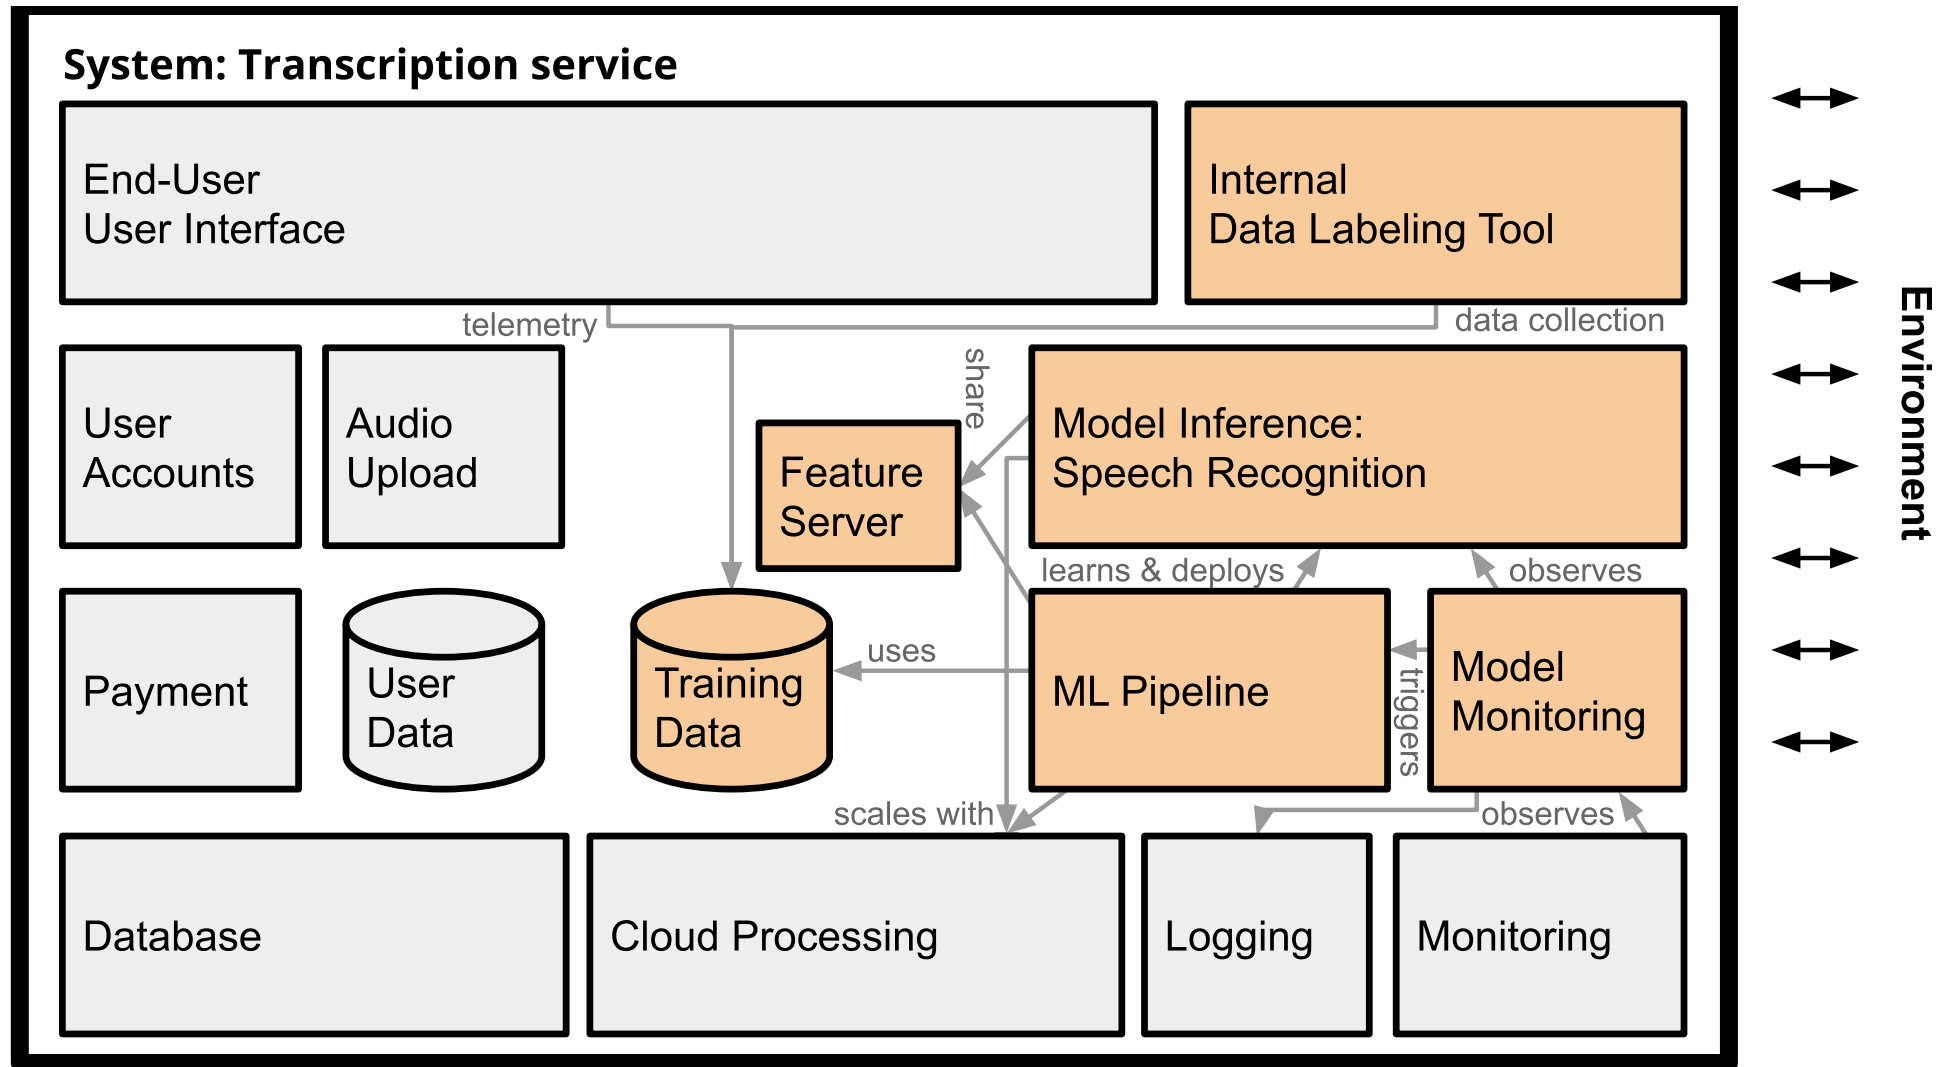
System: Transcription service

End-User
User Interface

Internal
Data Labeling Tool

telemetry

data collection

share

User
Accounts

Audio
Upload

Feature
Server

Model Inference:
Speech Recognition

learns & deploys

observes

Payment

User
Data

Training
Data

uses

ML Pipeline

triggers

Model
Monitoring

scales with

observes

Database

Cloud Processing

Logging

Monitoring

Environment